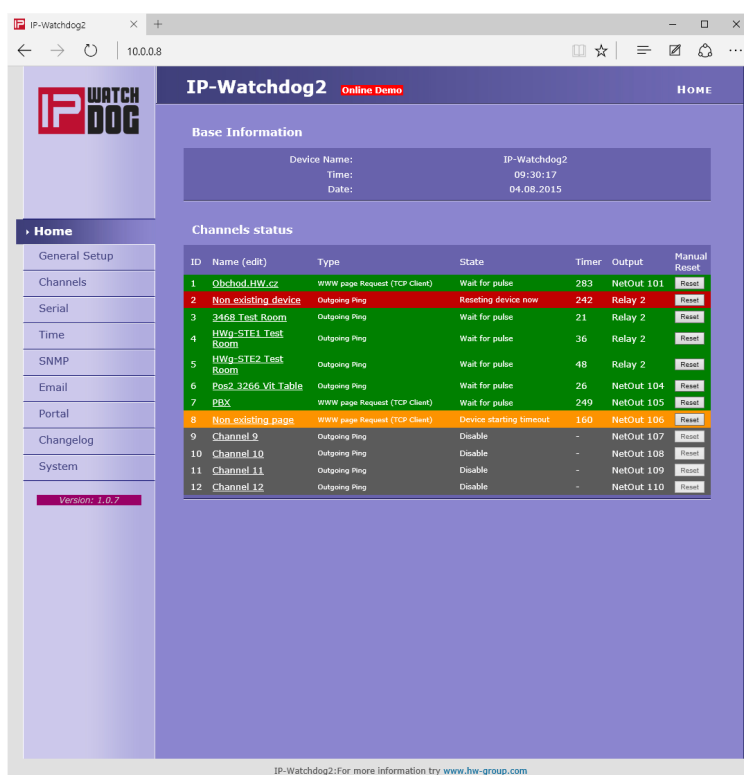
IP-Watchdog2 × +

– □ ×

← → ↻ | 10.0.0.8

IP WATCH DOG

IP-Watchdog2 Online Demo

Home

Base Information

Device Name: IP-Watchdog2
Time: 09:30:17
Date: 04.08.2015

› Home
General Setup
Channels
Serial
Time
SNMP
Email
Portal
Changelog
System

Version: 1.0.7

Channels status

| ID | Name (edit) | Type | State | Timer | Output | Manual Reset |
|---|---|---|---|---|---|---|
| 1 | Obchod.HW.cz | WWW page Request (TCP Client) | Wait for pulse | 283 | NetOut 101 | Reset |
| 2 | Non existing device | Outgoing Ping | Reseting device now | 242 | Relay 2 | Reset |
| 3 | 3468 Test Room | Outgoing Ping | Wait for pulse | 21 | Relay 2 | Reset |
| 4 | HWg-STE1 Test Room | Outgoing Ping | Wait for pulse | 36 | Relay 2 | Reset |
| 5 | HWg-STE2 Test Room | Outgoing Ping | Wait for pulse | 48 | Relay 2 | Reset |
| 6 | Pos2 3266 Vit Table | Outgoing Ping | Wait for pulse | 26 | NetOut 104 | Reset |
| 7 | PBX | WWW page Request (TCP Client) | Wait for pulse | 249 | NetOut 105 | Reset |
| 8 | Non existing page | WWW page Request (TCP Client) | Device starting timeout | 160 | NetOut 106 | Reset |
| 9 | Channel 9 | Outgoing Ping | Disable | - | NetOut 107 | Reset |
| 10 | Channel 10 | Outgoing Ping | Disable | - | NetOut 108 | Reset |
| 11 | Channel 11 | Outgoing Ping | Disable | - | NetOut 109 | Reset |
| 12 | Channel 12 | Outgoing Ping | Disable | - | NetOut 110 | Reset |

IP-Watchdog2:For more information try www.hw-group.com